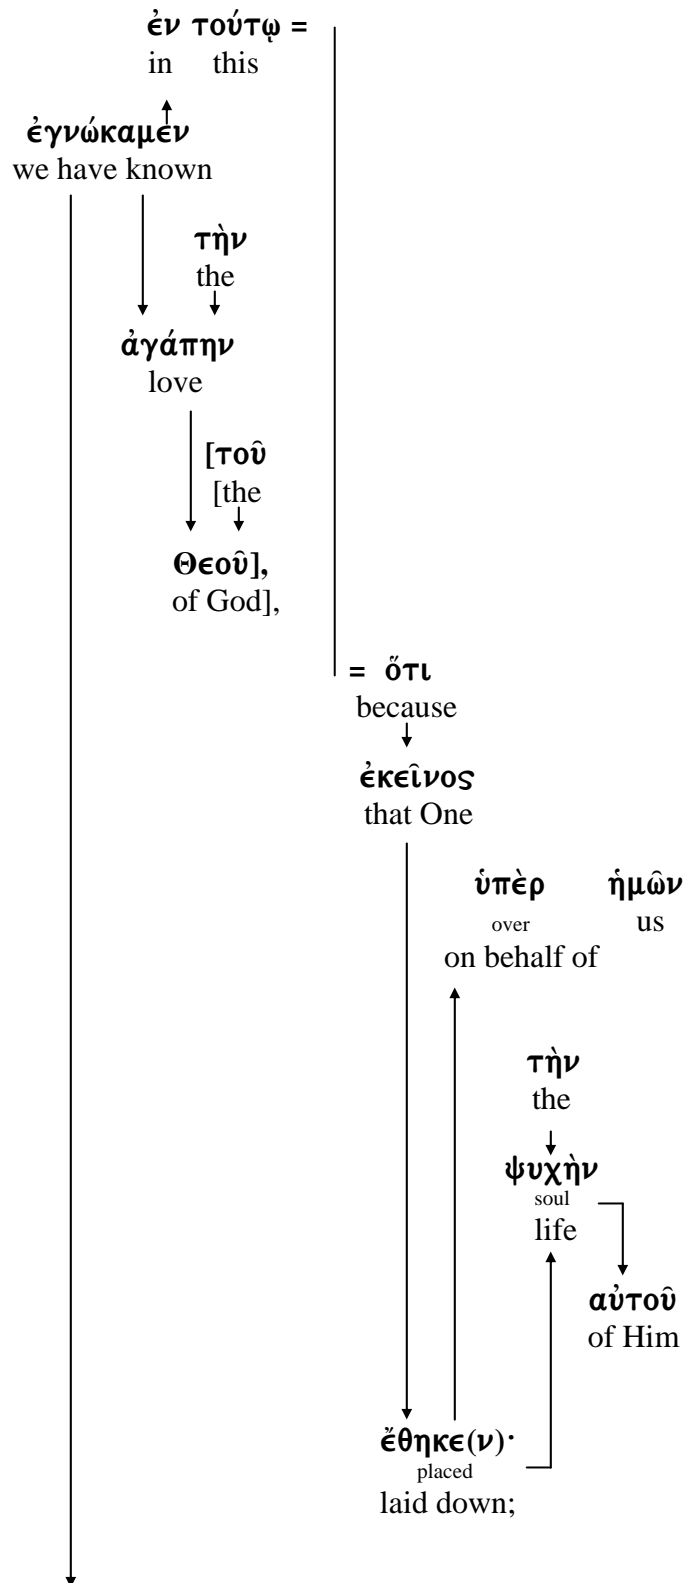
ἐν τούτῳ =
in this

ἐγνώκαμεν
we have known

τὴν
the

ἀγάπην
love

[τοῦ
[the

Θεοῦ],
of God],

= ὅτι
because

ἐκεῖνος
that One

ὑπὲρ ἡμῶν
over us
on behalf of

τὴν
the

ψυχὴν
soul
life

αὐτοῦ
of Him

ἔθηκε(ν)·
placed
laid down;